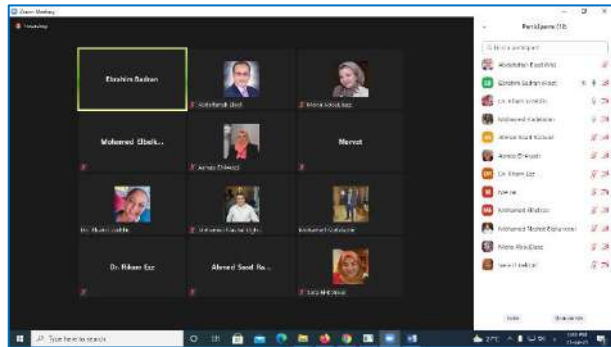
Zoom Meeting

Recording

Ebrahim Badran

Abdelfattah Ebeid

Manal Abdelaziz

Mohamed Elbelk...

Asmaa El-Ayadi

Mervat

Dr. Elham Lashin

Mohamed Mashat Elgh...

Mohamed Abdelgalim

Dr. Elham Ezz

Ahmed Saad Ba...

Sara Abd Alaal

Participants (13)

Find a participant

Abdelfattah Ebeid Attia

Ebrahim Badran (Host)

Dr. Elham Lashin

Mohamed Abdelgalim

Ahmed Saad Bakkar

Asmaa El-Ayadi

Dr. Elham Ezz

Mervat

Mohamed Elbelk

Mohamed Mashat Elghareeb

Manal Abdelaziz

Sara Abd Alaal

Invite

Unmute Me

Type here to search

27°C